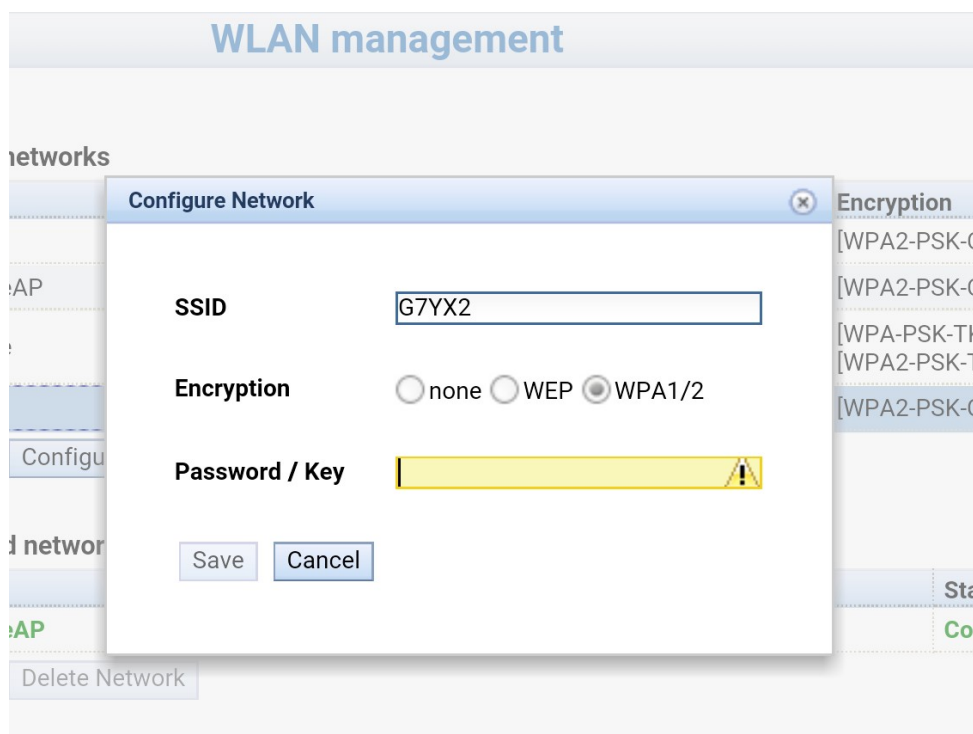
WLAN management

networks

Encryption

[WPA2-PSK-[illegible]

AP

[WPA2-PSK-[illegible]

[WPA-PSK-T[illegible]
[WPA2-PSK-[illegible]

[WPA2-PSK-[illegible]

Configu

d networ

Sta

AP

Co

Delete Network

Configure Network

SSID

G7YX2

Encryption

none WEP WPA1/2

Password / Key

Save

Cancel